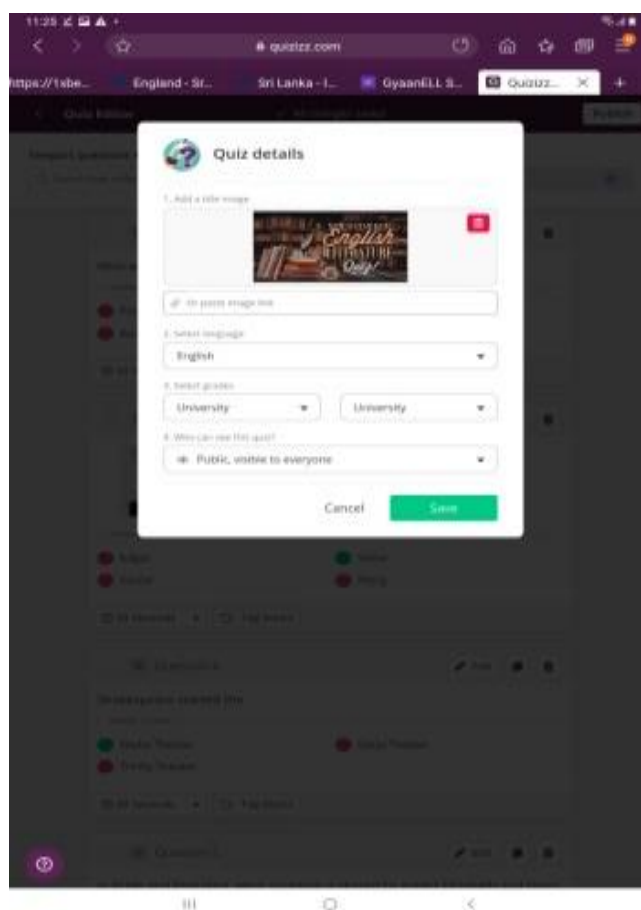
11:25

quizizz.com

https://1xbe... England - Sr... Sri Lanka - I... GyaanELL S... Quizizz...

Quiz details

1. Add a title image

English Literature Quiz

Or paste image link

2. Select language

English

3. Select grades

University University

4. Who can see this quiz?

Public, visible to everyone

Cancel Save

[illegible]

Shakespeare started the

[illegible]